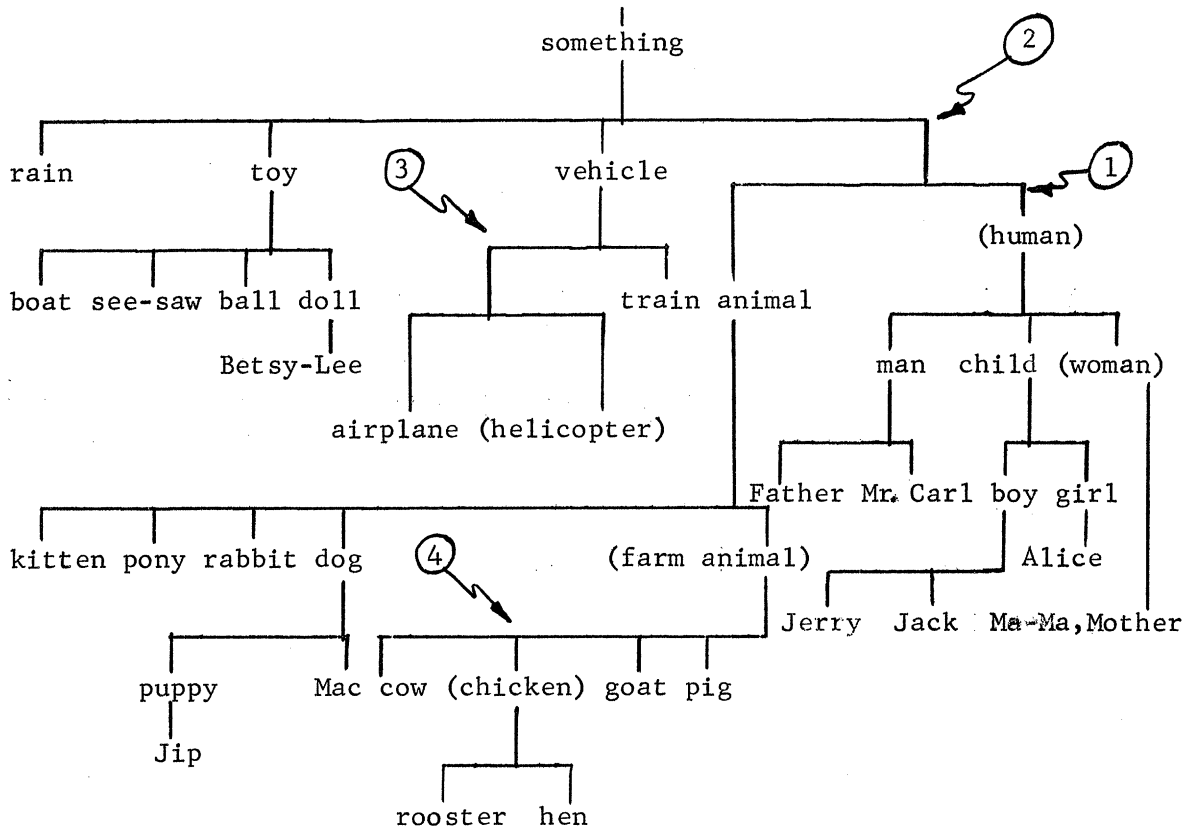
something

2

rain toy vehicle

3

1

(human)

boat see-saw ball doll

Betsy-Lee

train animal

airplane (helicopter)

man child (woman)

Father Mr. Carl boy girl

Alice

kitten pony rabbit dog

4

(farm animal)

Jerry Jack Ma-Ma, Mother

puppy

Jip

Mac cow (chicken) goat pig

rooster hen